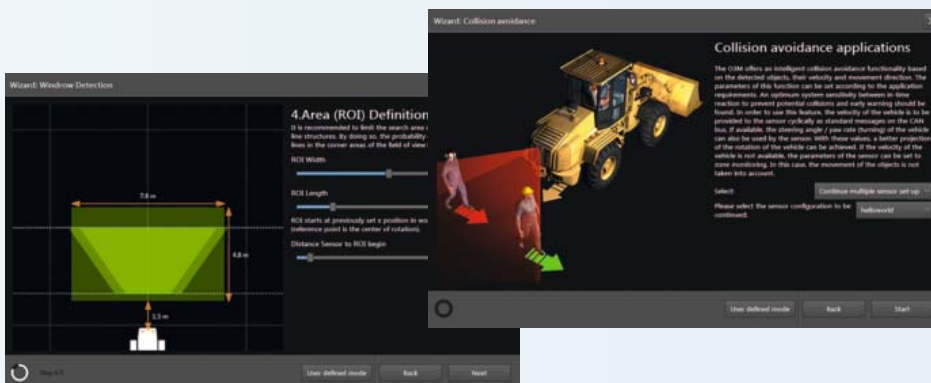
Wizard: Windrow Detection

4.Area (ROI) Definition

It is recommended to limit the search area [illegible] line structures. By doing so, the probability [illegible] lines in the corner areas of the field of view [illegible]

ROI Width

ROI Length

ROI starts at previously set x position in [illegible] (reference point is the center of rotation).

Distance Sensor to ROI begin

7.8 m

4.8 m

3.5 m

Step 4/5

User defined mode

Back

Next

Wizard: Collision avoidance

Collision avoidance applications

The OSM offers an intelligent collision avoidance functionality based on the detected objects, their velocity and movement direction. The parameters of this function can be set according to the application requirements. An optimum system sensibility between in-time reaction to prevent potential collisions and early warning should be found. In order to use this feature, the velocity of the vehicle is to be provided to the sensor cyclically as standard messages on the CAN bus. If available, the steering angle / yaw rate (turning) of the vehicle can also be used by the sensor. With these values, a better projection of the rotation of the vehicle can be achieved. If the velocity of the vehicle is not available, the parameters of the sensor can be set to zone monitoring. In this case, the movement of the objects is not taken into account.

Select:

Continue multiple sensor set up

Please select the sensor configuration to be continued:

helloworld

User defined mode

Back

Start